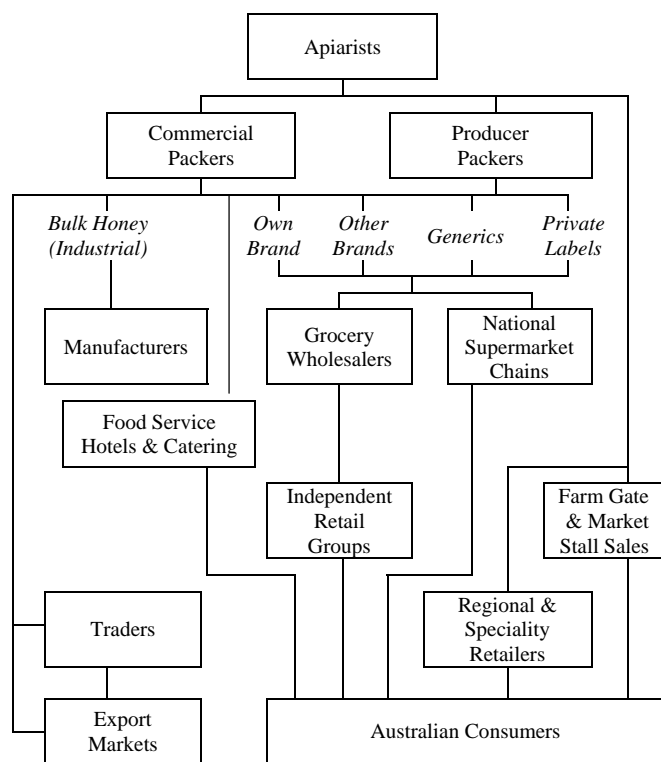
Apiarists

Commercial Packers

Producer Packers

*Bulk Honey (Industrial)*

*Own Brand*

*Other Brands*

*Generics*

*Private Labels*

Manufacturers

Grocery Wholesalers

National Supermarket Chains

Food Service Hotels & Catering

Independent Retail Groups

Farm Gate & Market Stall Sales

Regional & Speciality Retailers

Traders

Export Markets

Australian Consumers